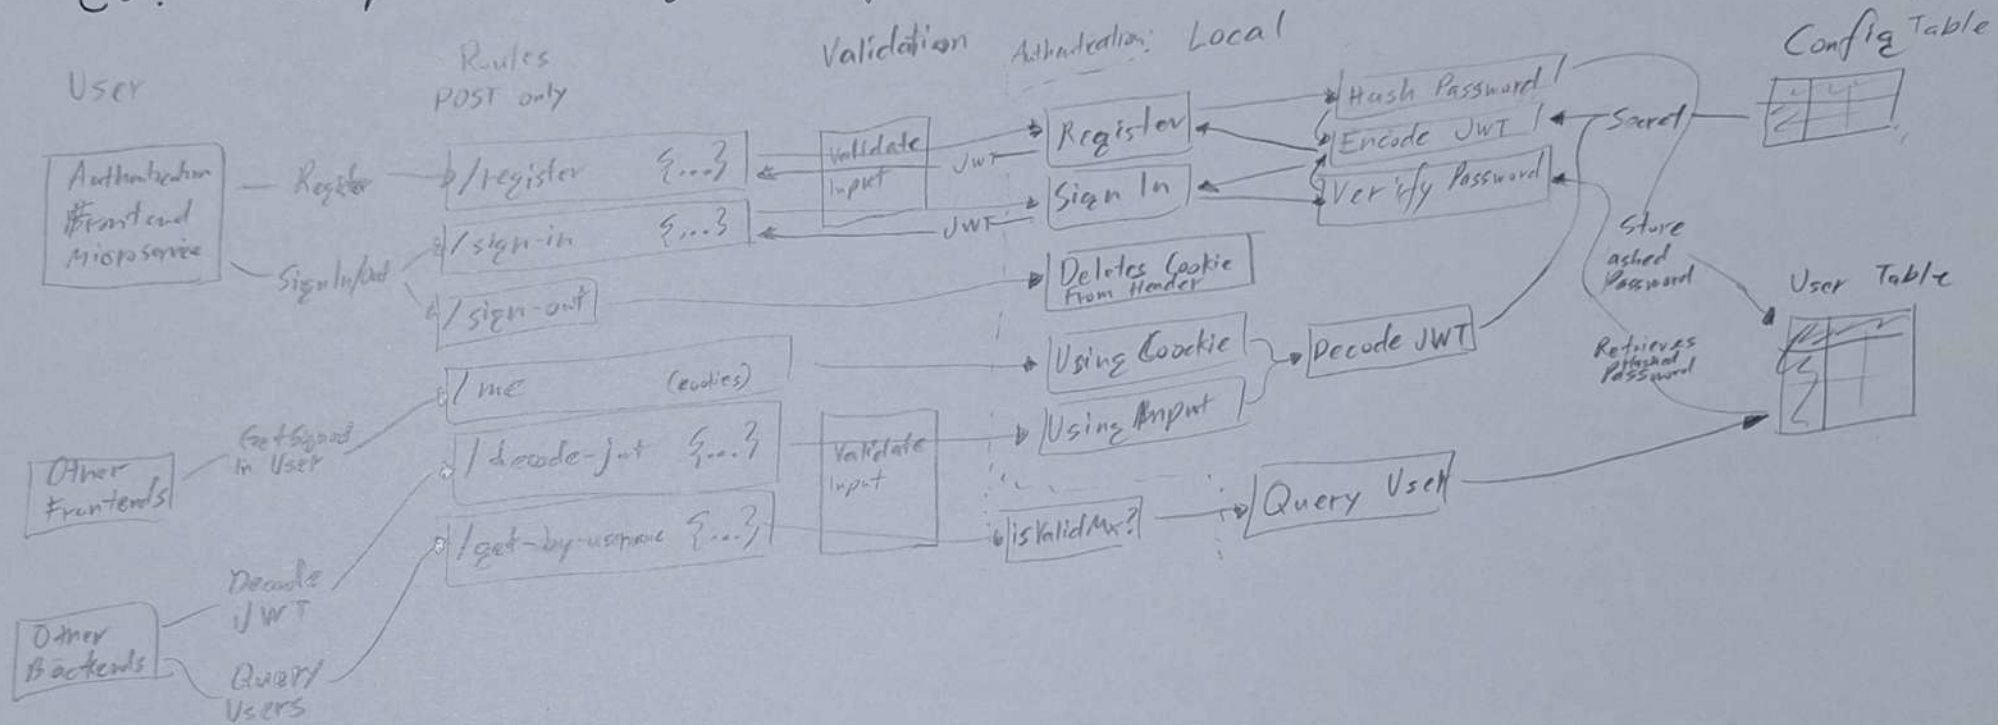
User

Rules
POST only

Validation

Authentication: Local

Config Table

Authentication Frontend Microservice

Register

Sign In/Out

/register {...}

/sign-in {...}

/sign-out

/me (cookies)

/decode-jwt {...}

/get-by-username {...}

Validate Input

Validate Input

JWT

JWT

Register

Sign In

Deletes Cookie From Header

Using Cookie

Using Input

isValidMx?

Hash Password

Encode JWT

Verify Password

Secret

Decode JWT

Query User

Store ashed Password

Retrieves Hashed Password

User Table

Other Frontends

Get Signed In User

Other Backends

Decode JWT

Query Users